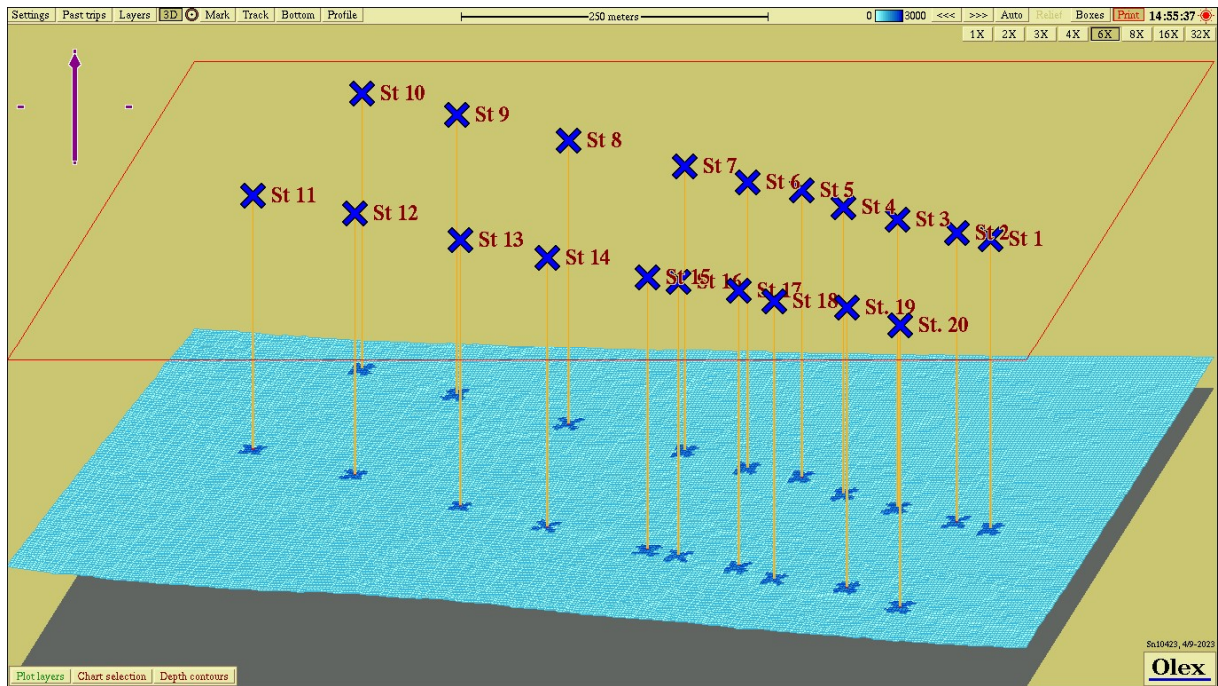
Settings | Past trips | Layers | 3D | Mark | Track | Bottom | Profile

250 meters

0 3000 <<< >>> Auto Relief Boxes Print 14:55:37

1X 2X 3X 4X 6X 8X 16X 32X

St 10
St 9
St 8
St 7
St 6
St 5
St 4
St 3
St 2
St 1
St 11
St 12
St 13
St 14
St 15
St 16
St 17
St 18
St. 19
St. 20

Sn10423, 4/9-2023

Olex

Plot layers | Chart selection | Depth contours